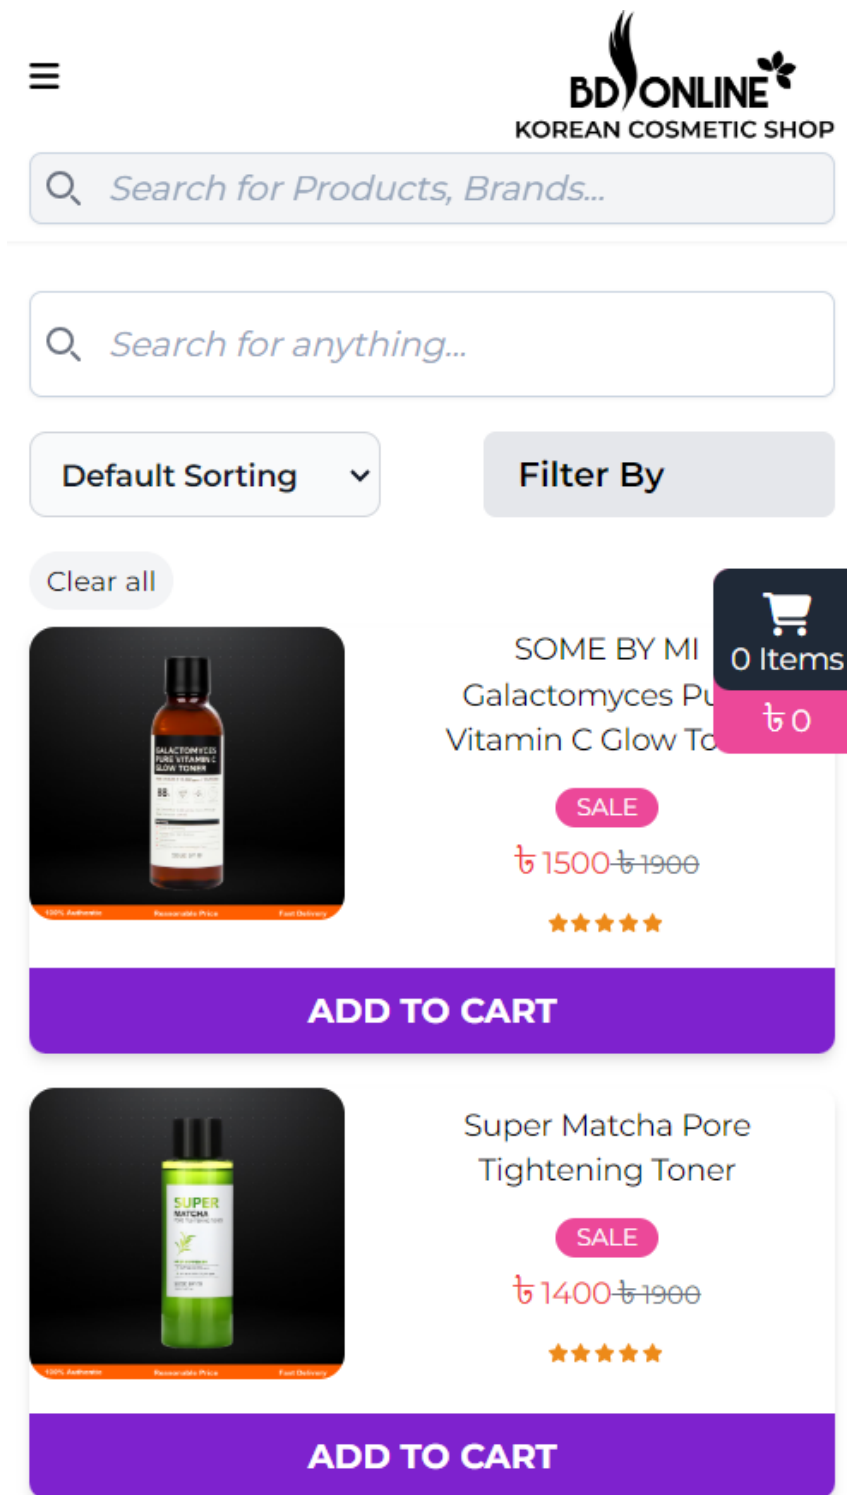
BD ONLINE
KOREAN COSMETIC SHOP

Search for Products, Brands...

Search for anything...

Default Sorting

Filter By

Clear all

0 Items
৳0

GALACTOMYCES PURE VITAMIN C GLOW TONER

100% Authentic Reasonable Price Fast Delivery

SOME BY MI Galactomyces Pu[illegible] Vitamin C Glow To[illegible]

SALE

৳1500 ৳1900

ADD TO CART

SUPER MATCHA

100% Authentic Reasonable Price Fast Delivery

Super Matcha Pore Tightening Toner

SALE

৳1400 ৳1900

ADD TO CART